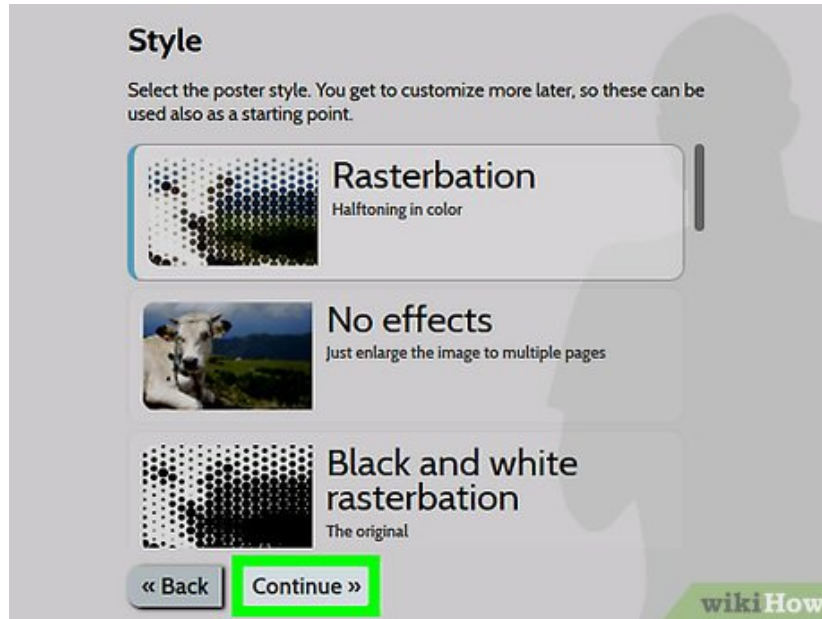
Style

Select the poster style. You get to customize more later, so these can be used also as a starting point.

Rasterbation
Halftoning in color

No effects
Just enlarge the image to multiple pages

Black and white rasterbation
The original

« Back

Continue »

wikiHow